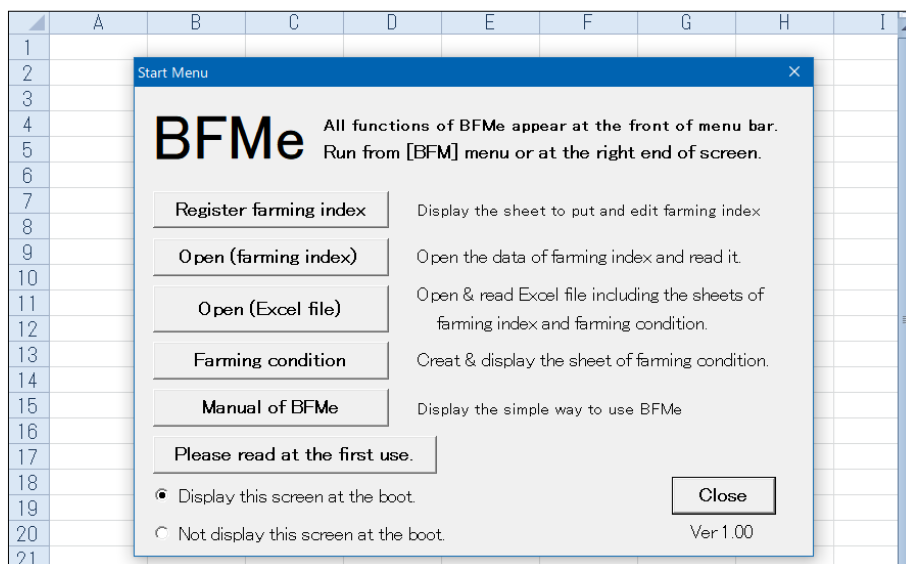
| | A | B | C | D | E | F | G | H | I |
|---|---|---|---|---|---|---|---|---|---|
| 1 | | | | | | | | | |
| 2 | | | | | | | | | |
| 3 | | | | | | | | | |
| 4 | | | | | | | | | |
| 5 | | | | | | | | | |
| 6 | | | | | | | | | |
| 7 | | | | | | | | | |
| 8 | | | | | | | | | |
| 9 | | | | | | | | | |
| 10 | | | | | | | | | |
| 11 | | | | | | | | | |
| 12 | | | | | | | | | |
| 13 | | | | | | | | | |
| 14 | | | | | | | | | |
| 15 | | | | | | | | | |
| 16 | | | | | | | | | |
| 17 | | | | | | | | | |
| 18 | | | | | | | | | |
| 19 | | | | | | | | | |
| 20 | | | | | | | | | |
| 21 | | | | | | | | | |

Start Menu
×

BFMe All functions of BFMe appear at the front of menu bar. Run from [BFM] menu or at the right end of screen.

Register farming index
Display the sheet to put and edit farming index

Open (farming index)
Open the data of farming index and read it.

Open (Excel file)
Open & read Excel file including the sheets of farming index and farming condition.

Farming condition
Creat & display the sheet of farming condition.

Manual of BFMe
Display the simple way to use BFMe

Please read at the first use.

Display this screen at the boot.

Not display this screen at the boot.

Close

Ver 1.00